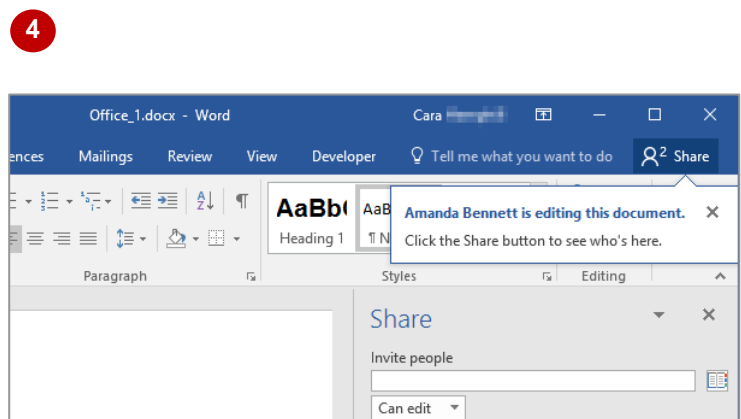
4

Office_1.docx - Word

Cara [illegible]

ences Mailings Review View Developer Tell me what you want to do 2 Share

AaBb( AaB

Heading 1 ¶ N

Amanda Bennett is editing this document.

Click the Share button to see who's here.

Paragraph

Styles

Editing

Share

Invite people

Can edit